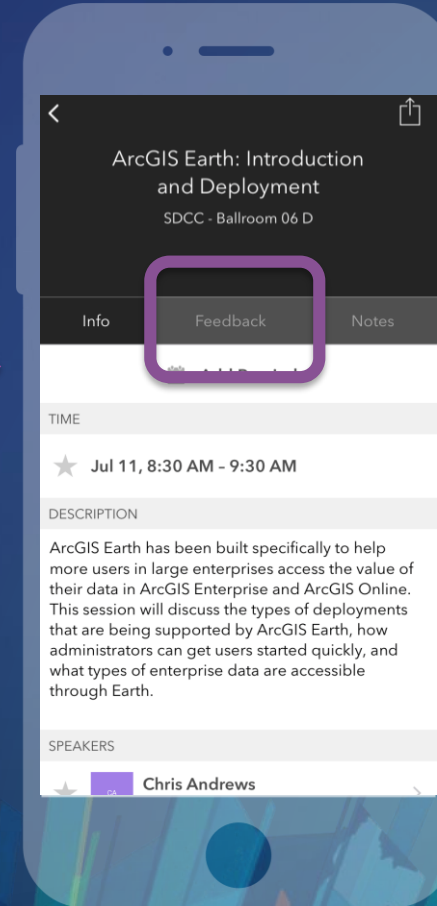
ArcGIS Earth: Introduction and Deployment

SDCC - Ballroom 06 D

Info | Feedback | Notes

Add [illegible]

TIME

Jul 11, 8:30 AM - 9:30 AM

DESCRIPTION

ArcGIS Earth has been built specifically to help more users in large enterprises access the value of their data in ArcGIS Enterprise and ArcGIS Online. This session will discuss the types of deployments that are being supported by ArcGIS Earth, how administrators can get users started quickly, and what types of enterprise data are accessible through Earth.

SPEAKERS

CA

Chris Andrews